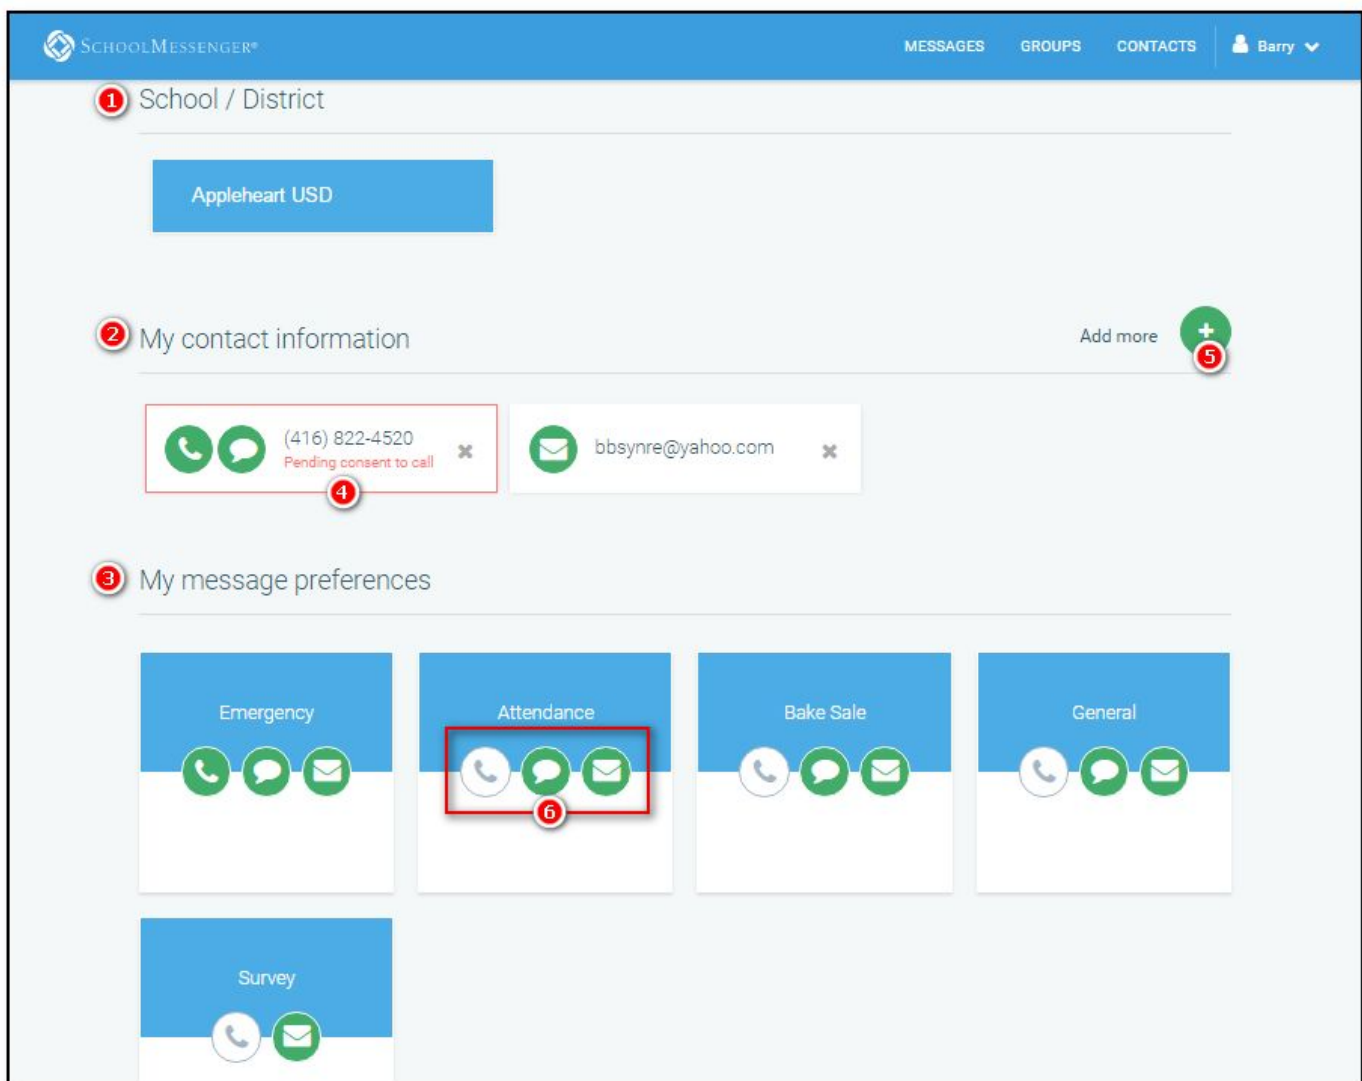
SchoolMessenger® MESSAGES GROUPS CONTACTS Barry

1 School / District

Appleheart USD

2 My contact information

Add more 5

(416) 822-4520
Pending consent to call
4

bbsynre@yahoo.com

3 My message preferences

Emergency

Attendance
6

Bake Sale

General

Survey